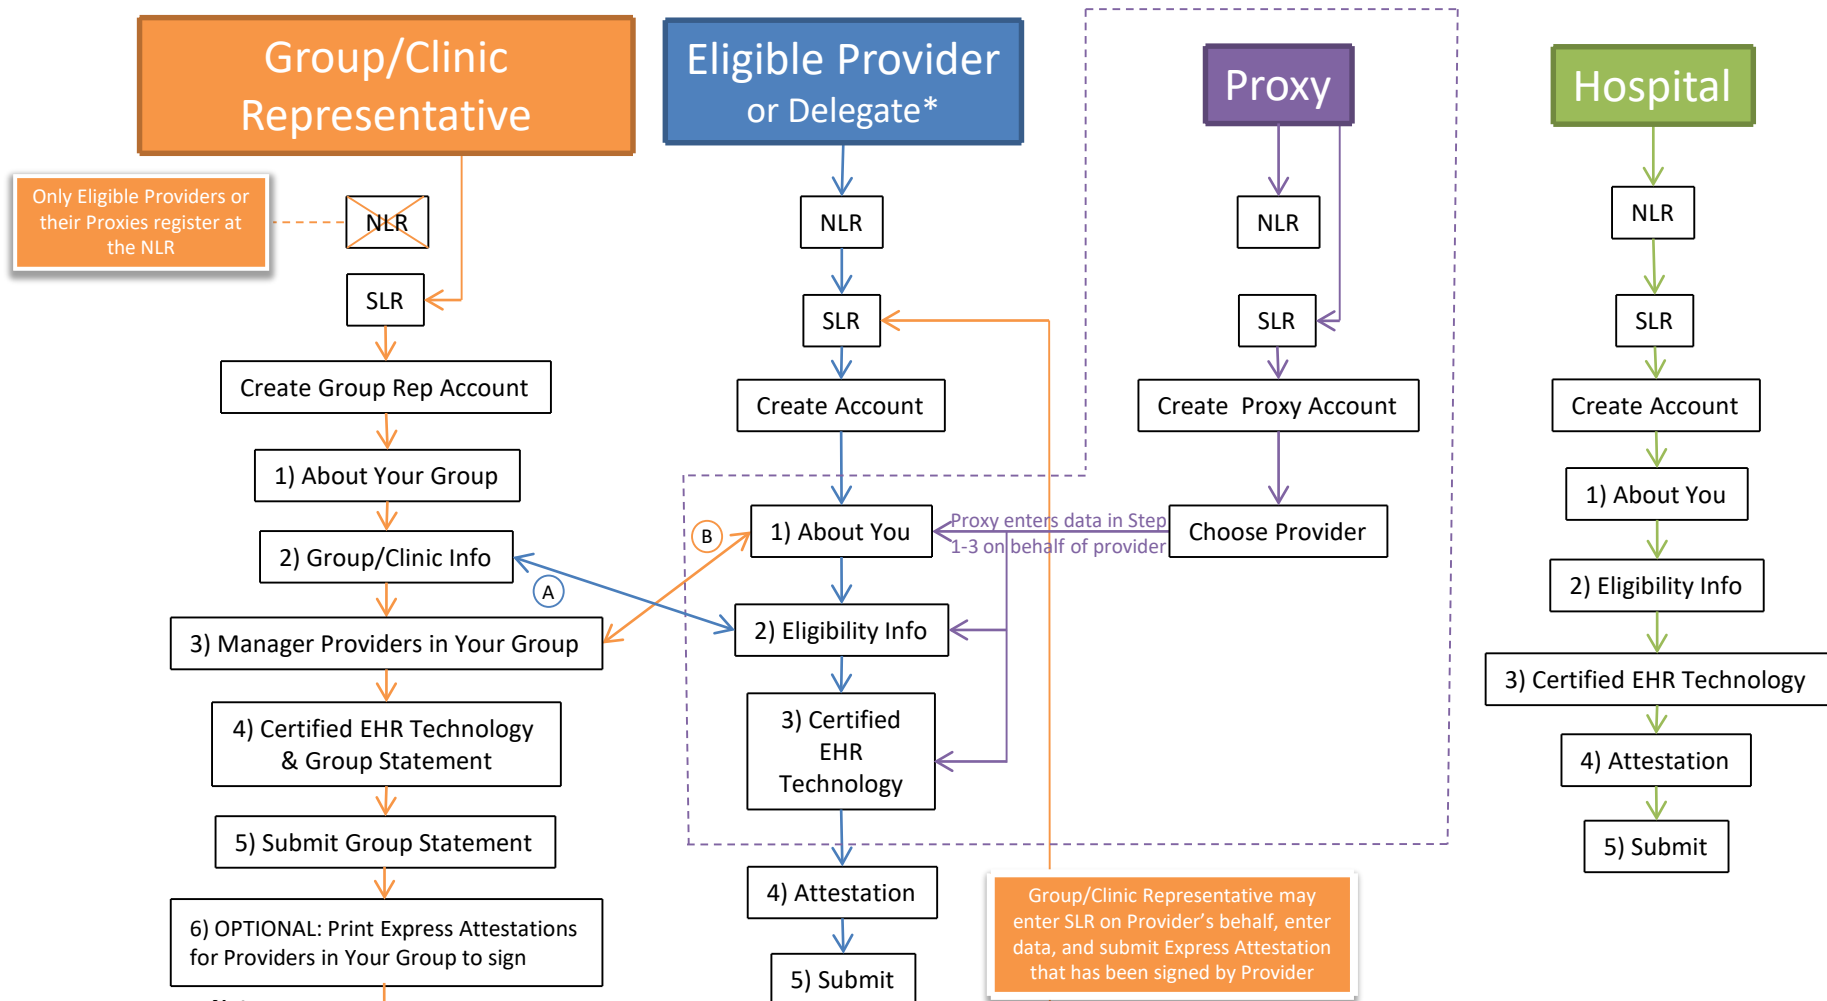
Group/Clinic Representative

Eligible Provider or Delegate*

Proxy

Hospital

Only Eligible Providers or their Proxies register at the NLR

NLR

SLR

Create Group Rep Account

1) About Your Group

2) Group/Clinic Info

3) Manager Providers in Your Group

4) Certified EHR Technology & Group Statement

5) Submit Group Statement

6) OPTIONAL: Print Express Attestations for Providers in Your Group to sign

NLR

SLR

Create Account

B

A

1) About You

2) Eligibility Info

3) Certified EHR Technology

4) Attestation

5) Submit

NLR

SLR

Create Proxy Account

Proxy enters data in Step 1-3 on behalf of provider

Choose Provider

Group/Clinic Representative may enter SLR on Provider's behalf, enter data, and submit Express Attestation that has been signed by Provider

NLR

SLR

Create Account

1) About You

2) Eligibility Info

3) Certified EHR Technology

4) Attestation

5) Submit